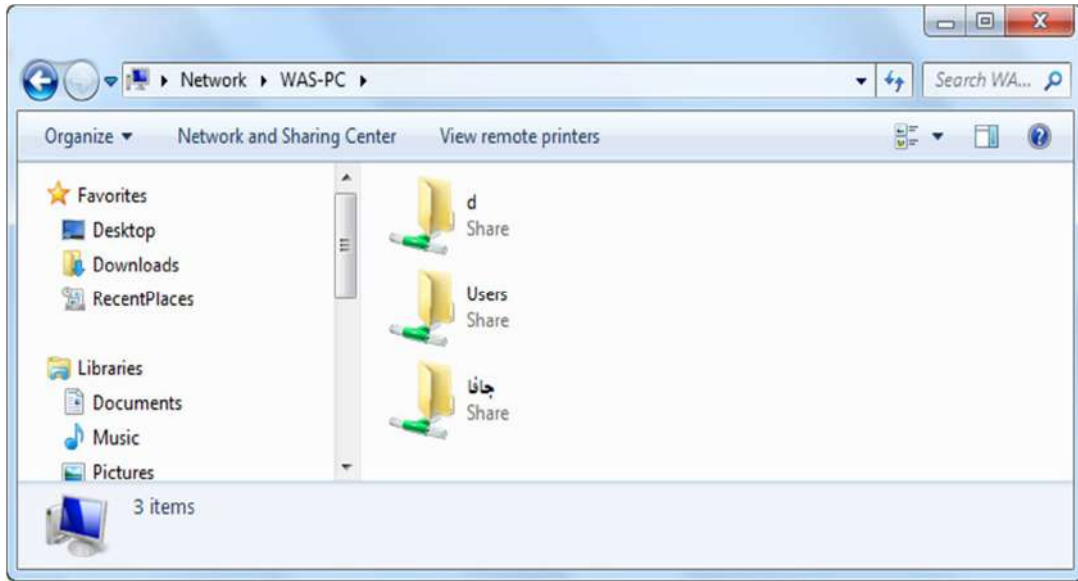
▸ Network ▸ WAS-PC ▸

Search WA...

Organize ▾ Network and Sharing Center View remote printers

Favorites
Desktop
Downloads
RecentPlaces

Libraries
Documents
Music
Pictures

d
Share

Users
Share

جافا
Share

3 items